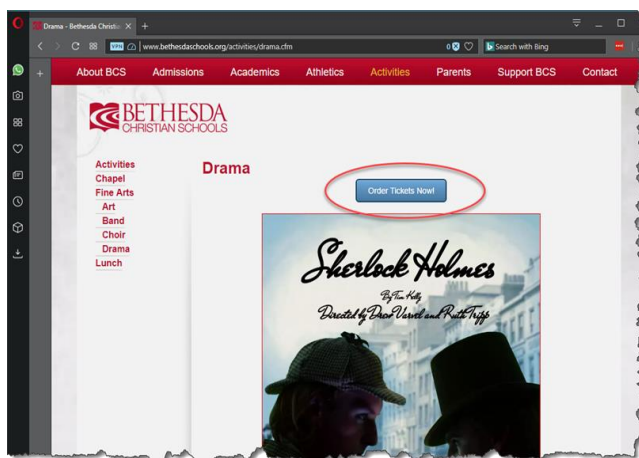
Drama - Bethesda Christia ×  +

VPN www.bethesdaschools.org/activities/drama.cfm

0

Search with Bing

About BCS  Admissions  Academics  Athletics  Activities  Parents  Support BCS  Contact

BETHESDA
CHRISTIAN SCHOOLS

Activities
Chapel
Fine Arts
Art
Band
Choir
Drama
Lunch

Drama

Order Tickets Now!

Sherlock Holmes

By Tim Kelly

Directed by Dean Vervel and Ruth Tripp